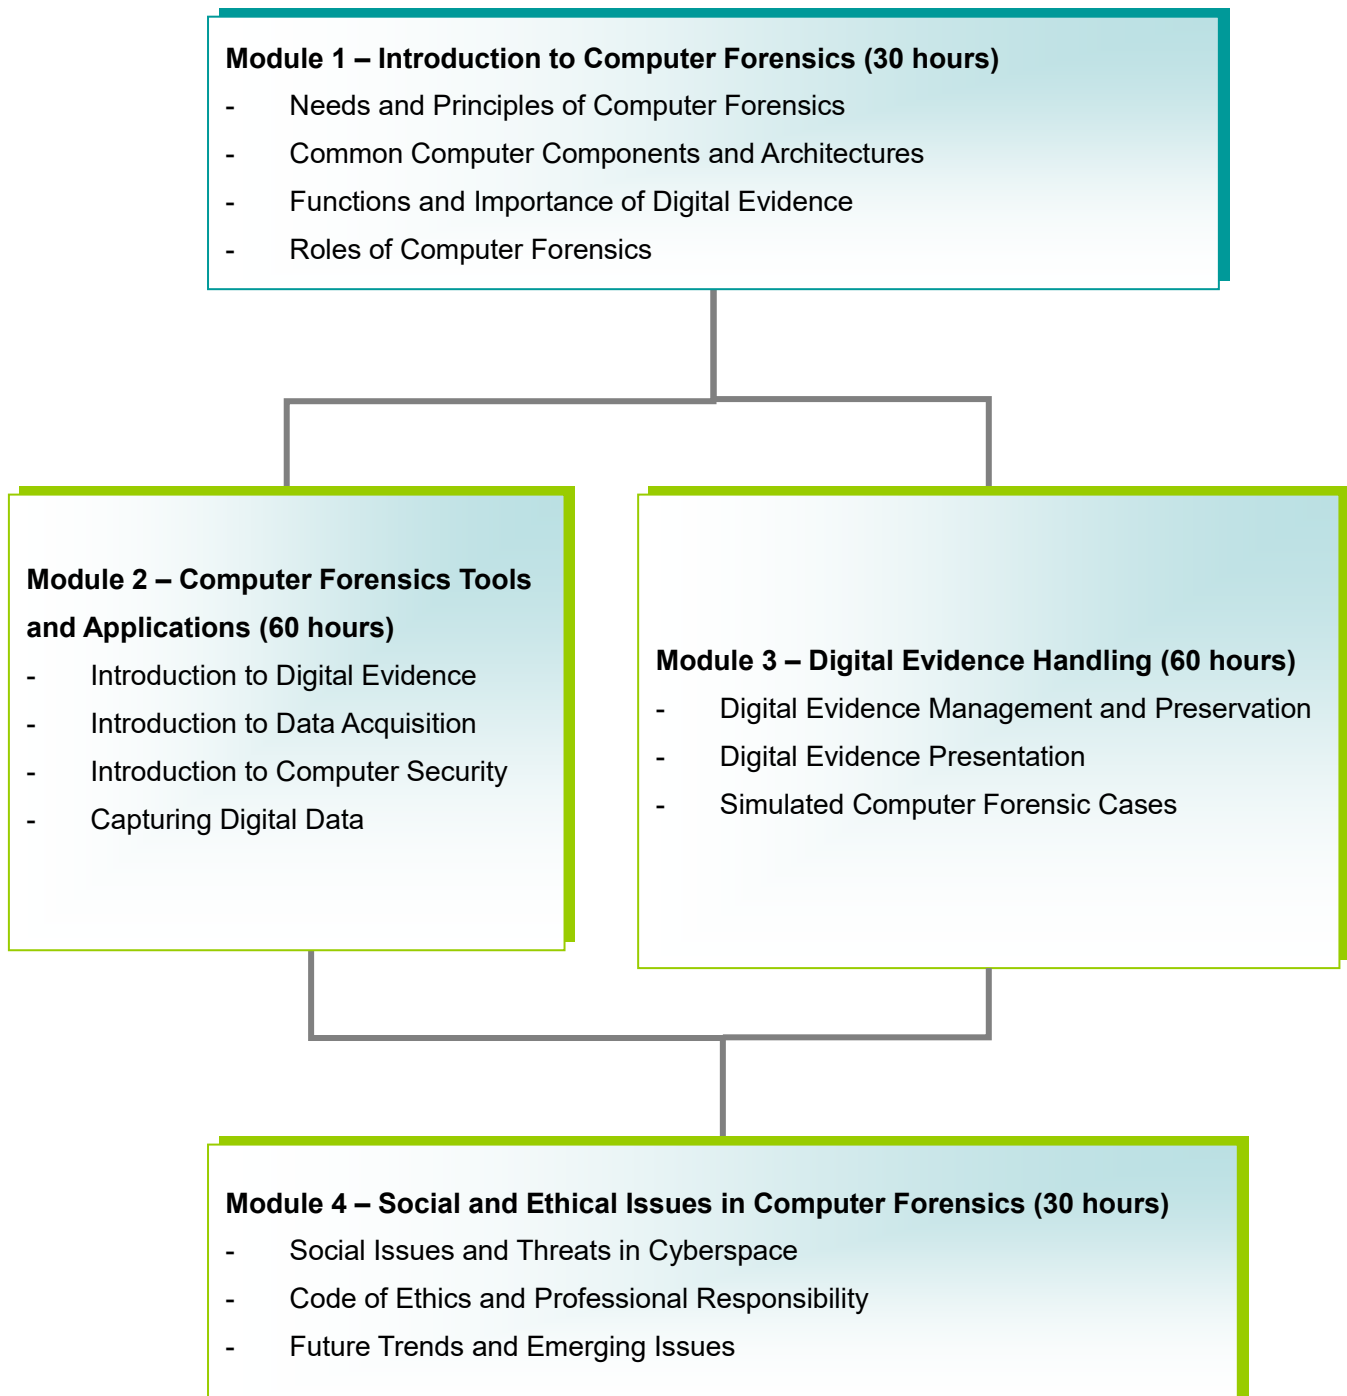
**Module 1 – Introduction to Computer Forensics (30 hours)**
- Needs and Principles of Computer Forensics
- Common Computer Components and Architectures
- Functions and Importance of Digital Evidence
- Roles of Computer Forensics

**Module 2 – Computer Forensics Tools and Applications (60 hours)**
- Introduction to Digital Evidence
- Introduction to Data Acquisition
- Introduction to Computer Security
- Capturing Digital Data

**Module 3 – Digital Evidence Handling (60 hours)**
- Digital Evidence Management and Preservation
- Digital Evidence Presentation
- Simulated Computer Forensic Cases

**Module 4 – Social and Ethical Issues in Computer Forensics (30 hours)**
- Social Issues and Threats in Cyberspace
- Code of Ethics and Professional Responsibility
- Future Trends and Emerging Issues